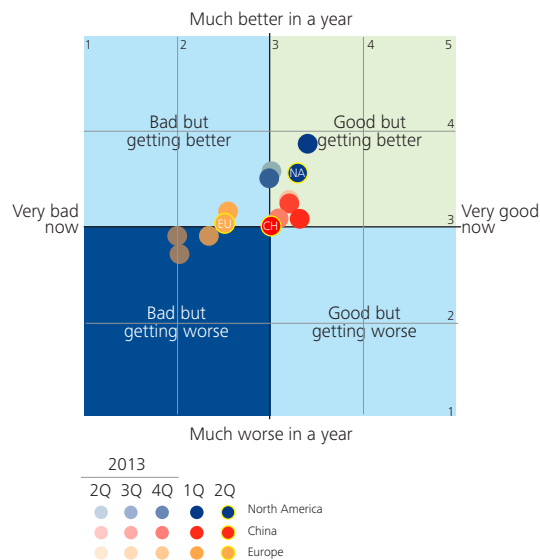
Much better in a year

1 2 3 3 4 5

4

Bad but getting better

Good but getting better

NA

Very bad now

Very good now

3

EU

CH

2

Bad but getting worse

Good but getting worse

1

Much worse in a year

2013

2Q 3Q 4Q 1Q 2Q

North America

China

Europe